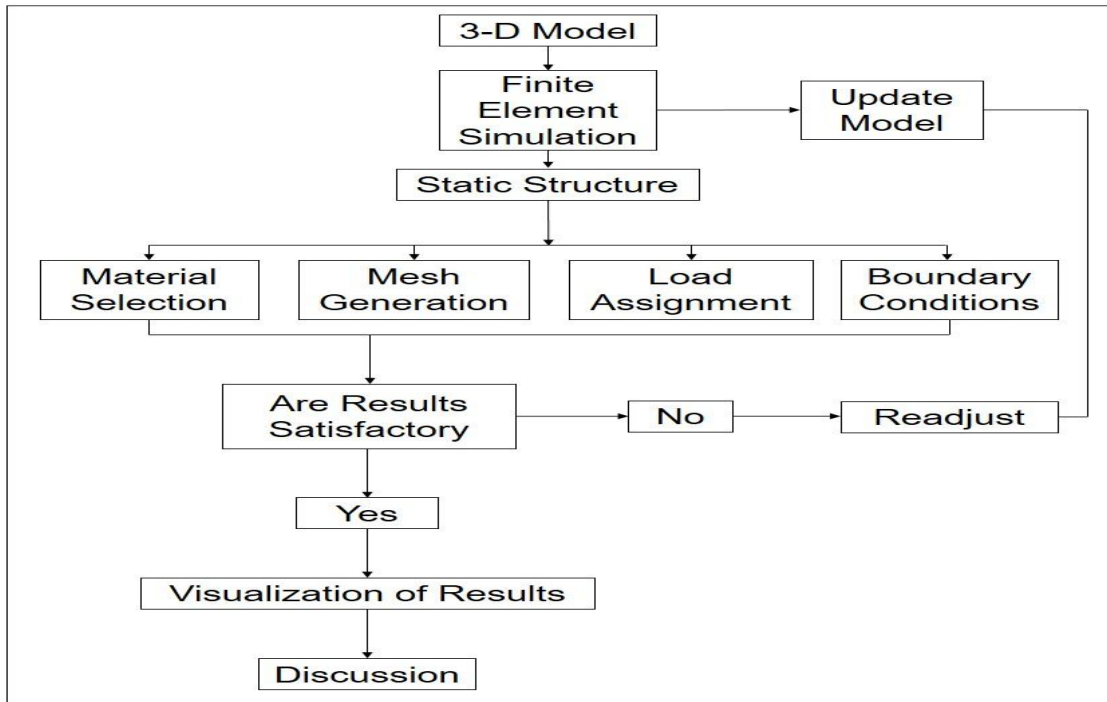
3-D Model

Finite Element Simulation

Update Model

Static Structure

Material Selection

Mesh Generation

Load Assignment

Boundary Conditions

Are Results Satisfactory

No

Readjust

Yes

Visualization of Results

Discussion